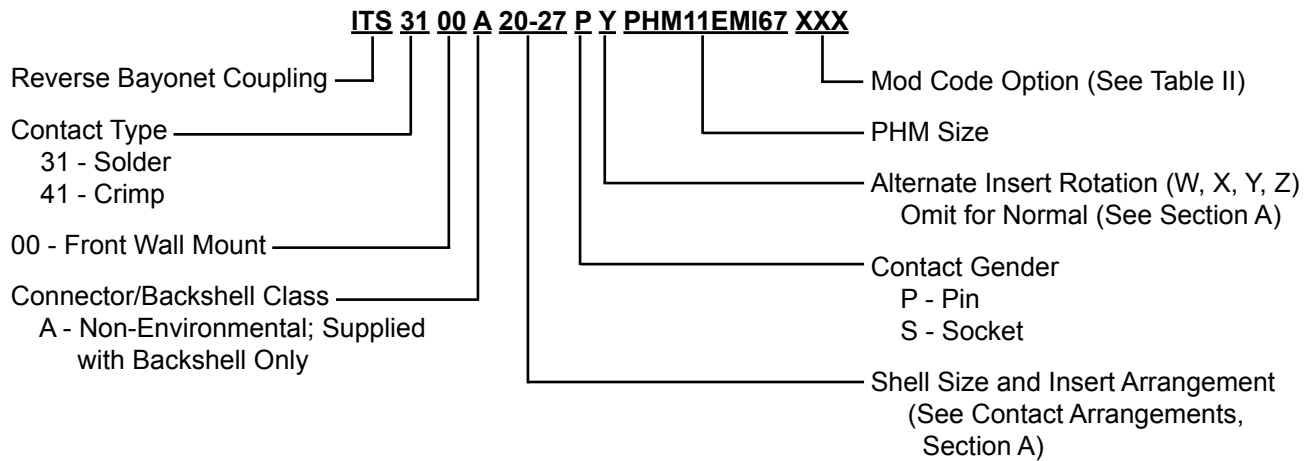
ITS 31 00 A 20-27 P Y PHM11EMI67 XXX

Reverse Bayonet Coupling

Contact Type
31 - Solder
41 - Crimp

00 - Front Wall Mount

Connector/Backshell Class
A - Non-Environmental; Supplied with Backshell Only

Mod Code Option (See Table II)

PHM Size

Alternate Insert Rotation (W, X, Y, Z)
Omit for Normal (See Section A)

Contact Gender
P - Pin
S - Socket

Shell Size and Insert Arrangement
(See Contact Arrangements, Section A)